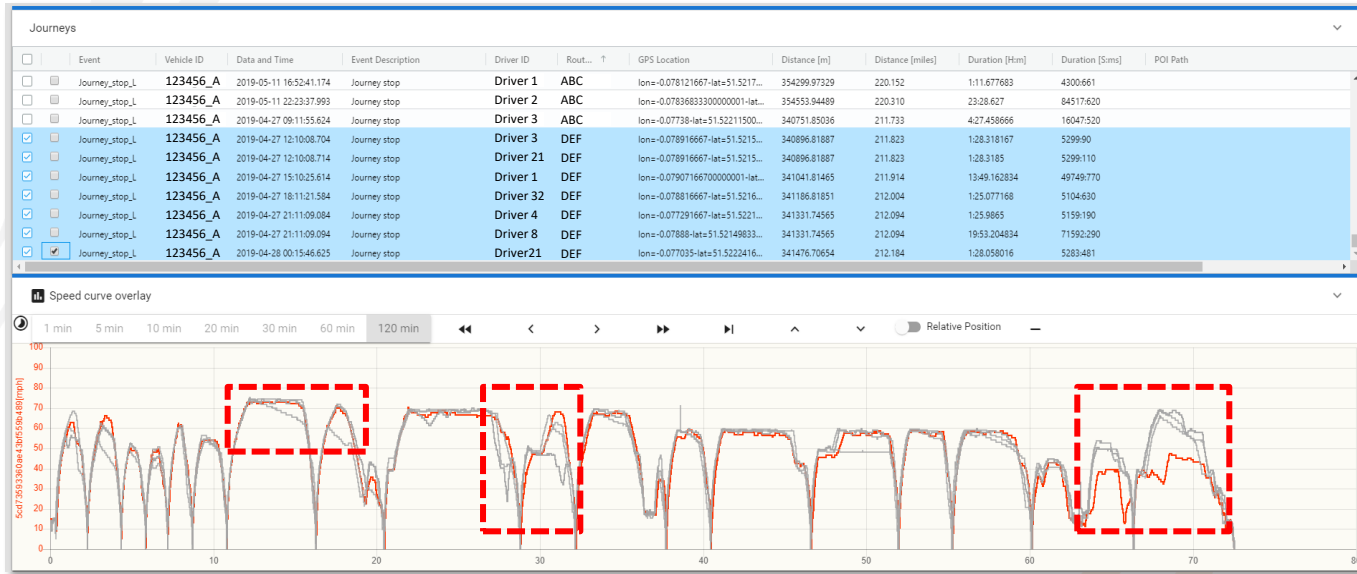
Journeys

| | | Event | Vehicle ID | Data and Time | Event Description | Driver ID | Rout... ↑ | GPS Location | Distance [m] | Distance [miles] | Duration [H:m] | Duration [S:ms] | POI Path |
|---|---|---|---|---|---|---|---|---|---|---|---|---|---|
| | | Journey_stop_L | 123456_A | 2019-05-11 16:52:41.174 | Journey stop | Driver 1 | ABC | lon=-0.078121667-lat=51.5217... | 354299.97329 | 220.152 | 1:11.677683 | 4300:661 | |
| | | Journey_stop_L | 123456_A | 2019-05-11 22:23:37.993 | Journey stop | Driver 2 | ABC | lon=-0.07836833300000001-lat... | 354553.94489 | 220.310 | 23:28.627 | 84517:620 | |
| | | Journey_stop_L | 123456_A | 2019-04-27 09:11:55.624 | Journey stop | Driver 3 | ABC | lon=-0.07738-lat=51.52211500... | 340751.85036 | 211.733 | 4:27.458666 | 16047:520 | |
| ☑ | | Journey_stop_L | 123456_A | 2019-04-27 12:10:08.704 | Journey stop | Driver 3 | DEF | lon=-0.078916667-lat=51.5215... | 340896.81887 | 211.823 | 1:28.318167 | 5299:90 | |
| ☑ | | Journey_stop_L | 123456_A | 2019-04-27 12:10:08.714 | Journey stop | Driver 21 | DEF | lon=-0.078916667-lat=51.5215... | 340896.81887 | 211.823 | 1:28.3185 | 5299:110 | |
| ☑ | | Journey_stop_L | 123456_A | 2019-04-27 15:10:25.614 | Journey stop | Driver 1 | DEF | lon=-0.07907166700000001-lat... | 341041.81465 | 211.914 | 13:49.162834 | 49749:770 | |
| ☑ | | Journey_stop_L | 123456_A | 2019-04-27 18:11:21.584 | Journey stop | Driver 32 | DEF | lon=-0.078816667-lat=51.5216... | 341186.81851 | 212.004 | 1:25.077168 | 5104:630 | |
| ☑ | | Journey_stop_L | 123456_A | 2019-04-27 21:11:09.084 | Journey stop | Driver 4 | DEF | lon=-0.077291667-lat=51.5221... | 341331.74565 | 212.094 | 1:25.9865 | 5159:190 | |
| ☑ | | Journey_stop_L | 123456_A | 2019-04-27 21:11:09.094 | Journey stop | Driver 8 | DEF | lon=-0.07888-lat=51.52149833... | 341331.74565 | 212.094 | 19:53.204834 | 71592:290 | |
| ☑ | ☑ | Journey_stop_L | 123456_A | 2019-04-28 00:15:46.625 | Journey stop | Driver21 | DEF | lon=-0.077035-lat=51.5222416... | 341476.70654 | 212.184 | 1:28.058016 | 5283:481 | |

Speed curve overlay

1 min 5 min 10 min 20 min 30 min 60 min 120 min

Relative Position

100
90
80
70
60
50
40
30
20
10
0

5cd73593360ae43b5596489[mph]

0 10 20 30 40 50 60 70 80